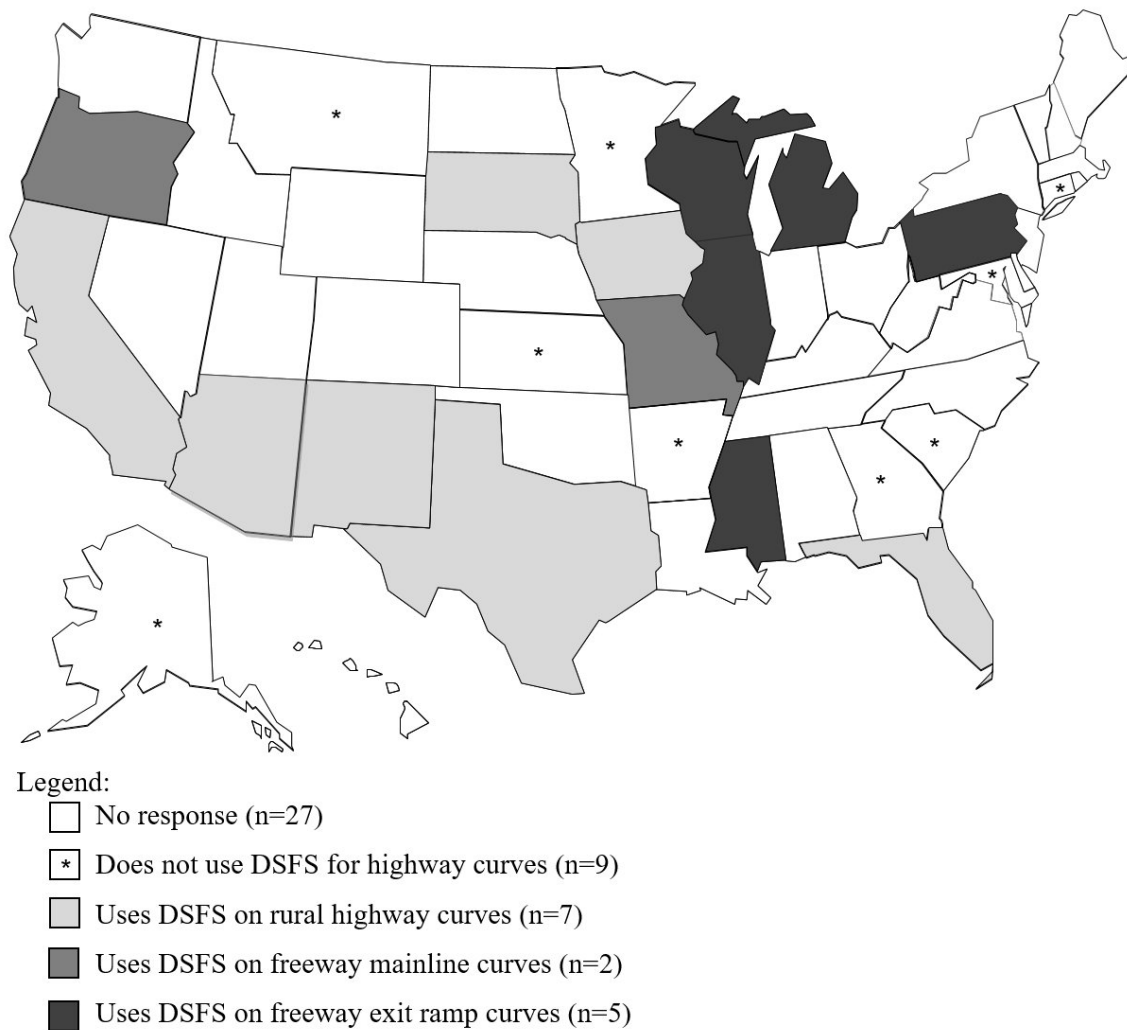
Legend:

No response (n=27)

* Does not use DSFS for highway curves (n=9)

Uses DSFS on rural highway curves (n=7)

Uses DSFS on freeway mainline curves (n=2)

Uses DSFS on freeway exit ramp curves (n=5)